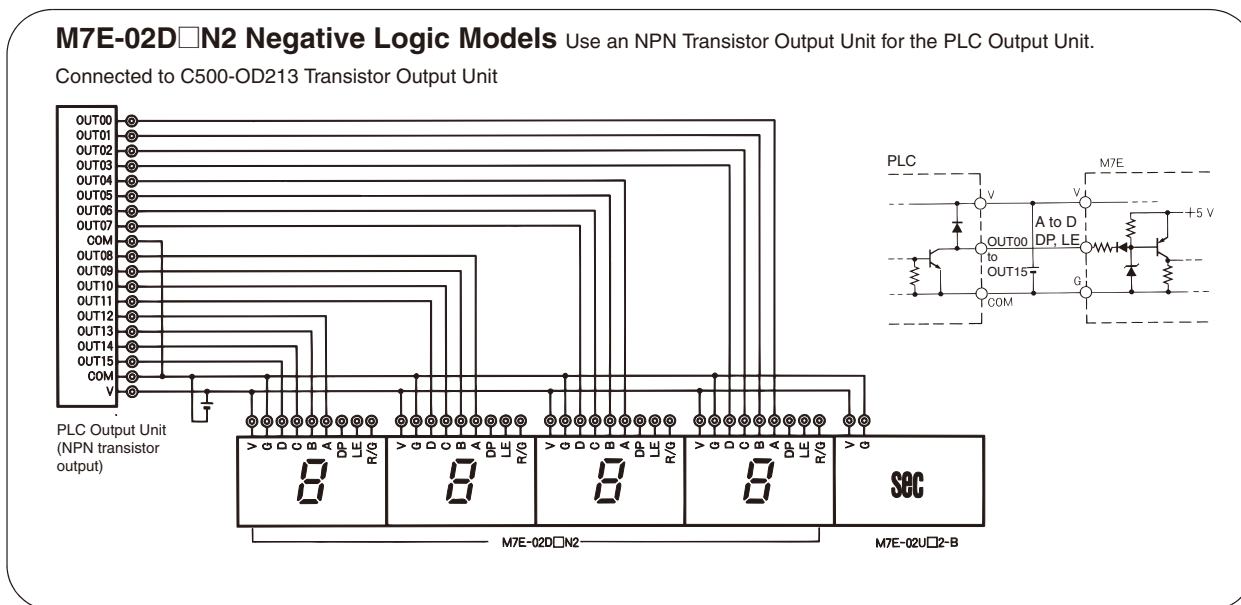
**M7E-02D□N2 Negative Logic Models** Use an NPN Transistor Output Unit for the PLC Output Unit.

Connected to C500-OD213 Transistor Output Unit

OUT00
OUT01
OUT02
OUT03
OUT04
OUT05
OUT06
OUT07
COM
OUT08
OUT09
OUT10
OUT11
OUT12
OUT13
OUT14
OUT15
COM
V

PLC Output Unit (NPN transistor output)

V G D C B A DP LE R/G
V G D C B A DP LE R/G
V G D C B A DP LE R/G
V G D C B A DP LE R/G
V G

8
8
8
8
sec

M7E-02D□N2
M7E-02U□2-B

PLC
M7E
V
V
A to D
DP, LE
+5 V
OUT00
to
OUT15
COM
G